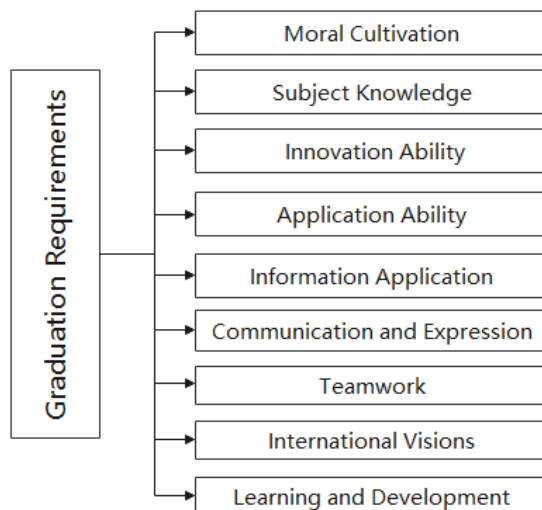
Graduation Requirements

Moral Cultivation

Subject Knowledge

Innovation Ability

Application Ability

Information Application

Communication and Expression

Teamwork

International Visions

Learning and Development